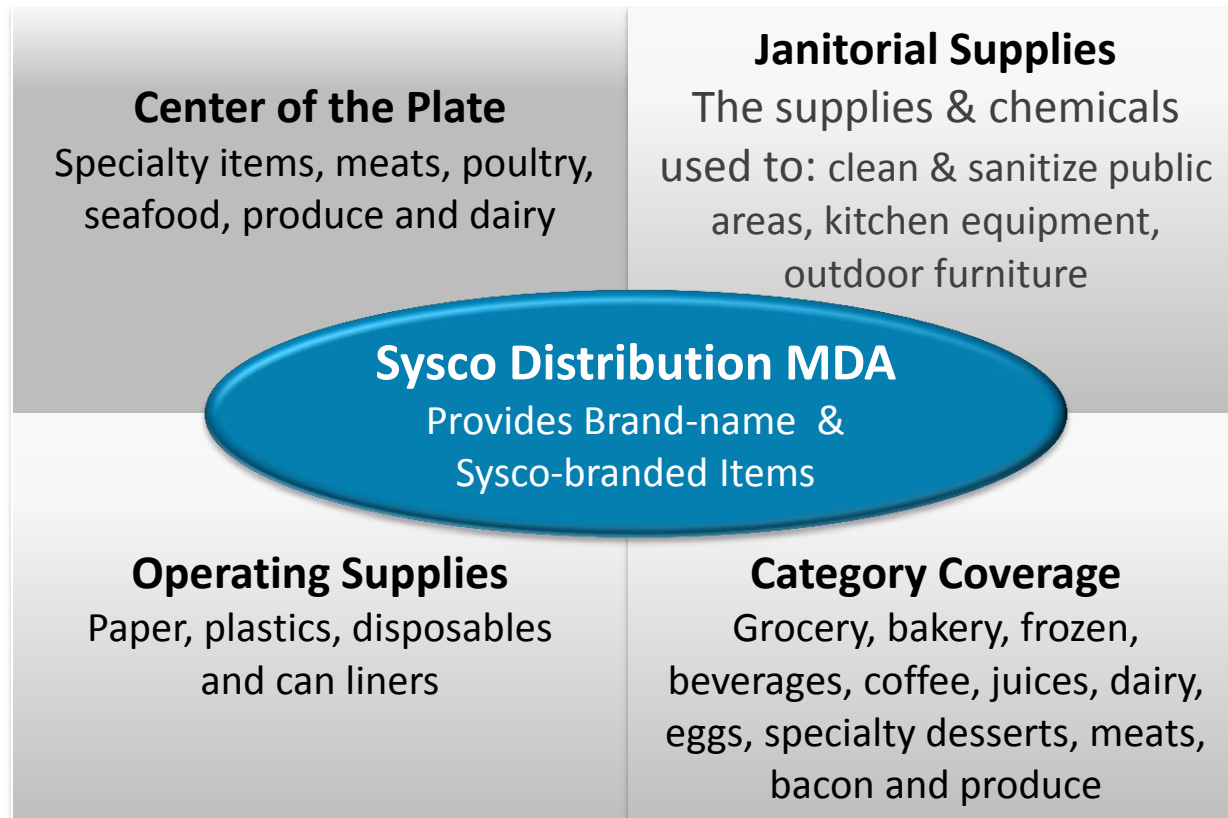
Center of the Plate
Specialty items, meats, poultry, seafood, produce and dairy

Janitorial Supplies
The supplies & chemicals used to: clean & sanitize public areas, kitchen equipment, outdoor furniture

Sysco Distribution MDA
Provides Brand-name & Sysco-branded Items

Operating Supplies
Paper, plastics, disposables and can liners

Category Coverage
Grocery, bakery, frozen, beverages, coffee, juices, dairy, eggs, specialty desserts, meats, bacon and produce